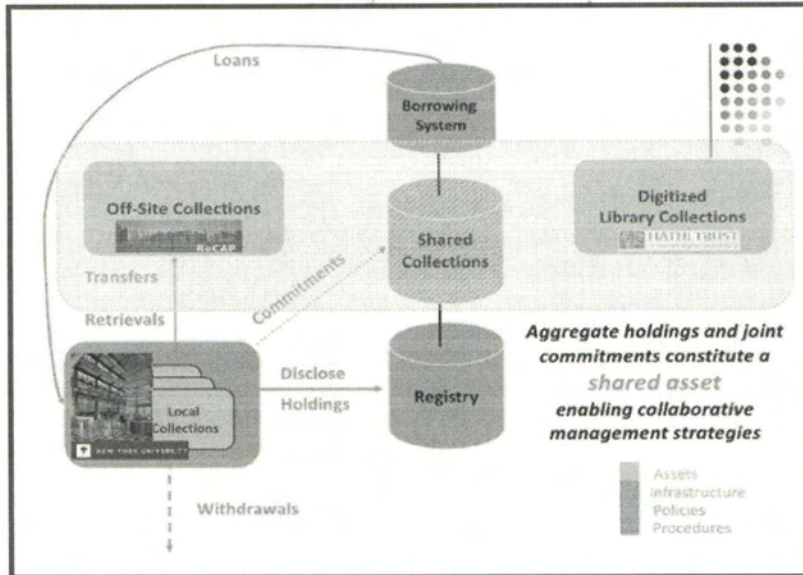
Loans

Borrowing System

Off-Site Collections

ReCAP

Shared Collections

Digitized Library Collections

HATHI TRUST

Transfers

Commitments

Retrievals

Aggregate holdings and joint commitments constitute a shared asset enabling collaborative management strategies

Disclose Holdings

Registry

Local Collections

NEW YORK UNIVERSITY

Withdrawals

Assets
Infrastructure
Policies
Procedures